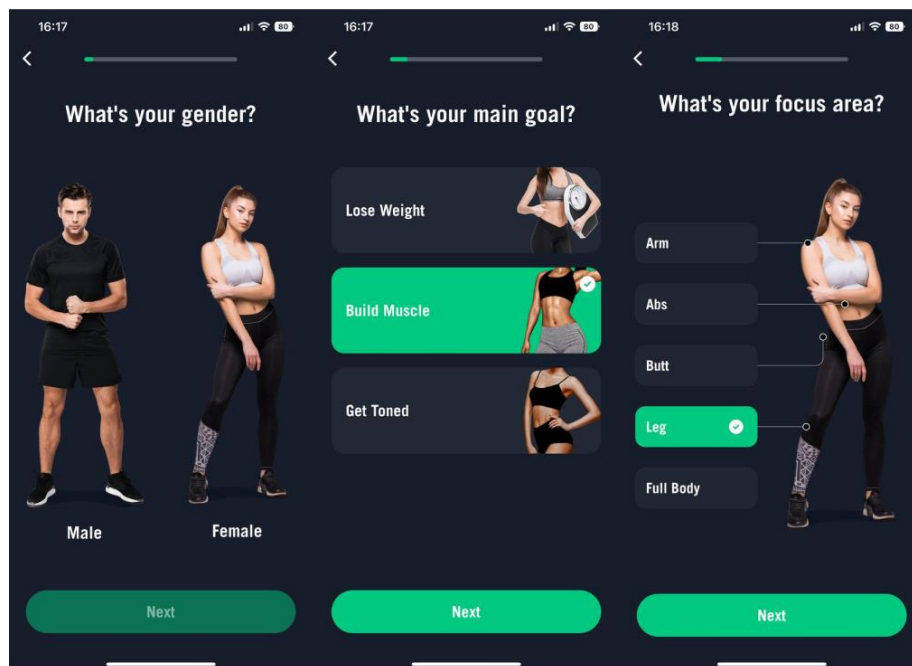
16:17 80

What's your gender?

Male

Female

Next

16:17 80

What's your main goal?

Lose Weight

Build Muscle

Get Toned

Next

16:18 80

What's your focus area?

Arm

Abs

Butt

Leg

Full Body

Next